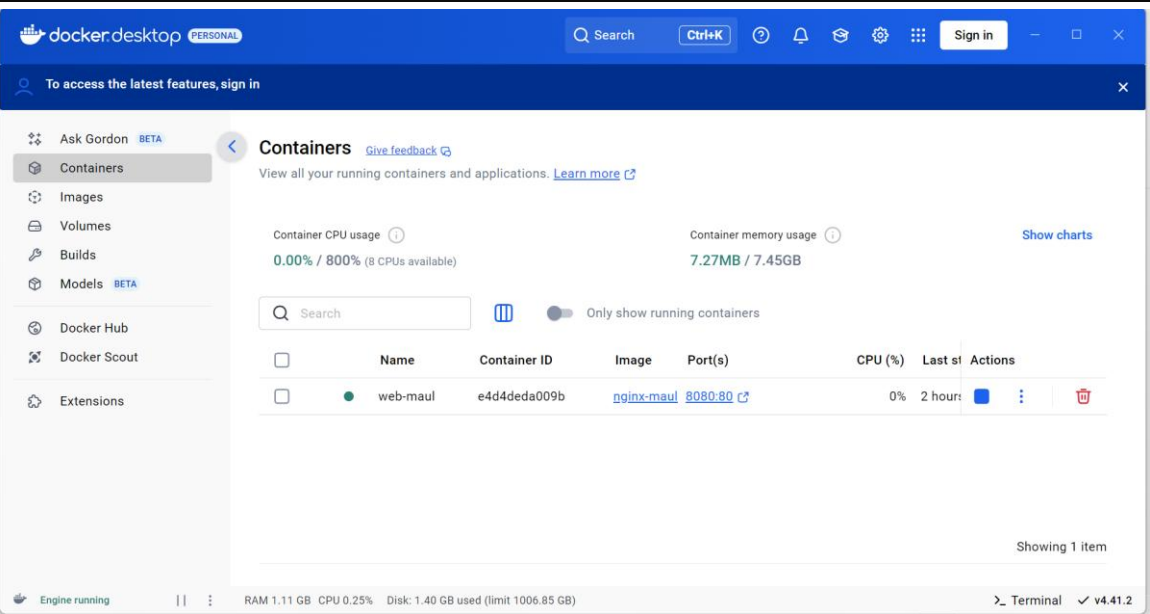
docker desktop PERSONAL

Search Ctrl+K

Sign in

To access the latest features, sign in

Ask Gordon BETA
Containers
Images
Volumes
Builds
Models BETA
Docker Hub
Docker Scout
Extensions

Containers Give feedback
View all your running containers and applications. Learn more

Container CPU usage
0.00% / 800% (8 CPUs available)

Container memory usage
7.27MB / 7.45GB

Show charts

Search

Only show running containers

| | | Name | Container ID | Image | Port(s) | CPU (%) | Last st | Actions |
|---|---|---|---|---|---|---|---|---|
| | | web-maul | e4d4deda009b | nginx-maul | 8080:80 | 0% | 2 hours | |

Showing 1 item

Engine running

RAM 1.11 GB CPU 0.25% Disk: 1.40 GB used (limit 1006.85 GB)

>_ Terminal ✓ v4.41.2